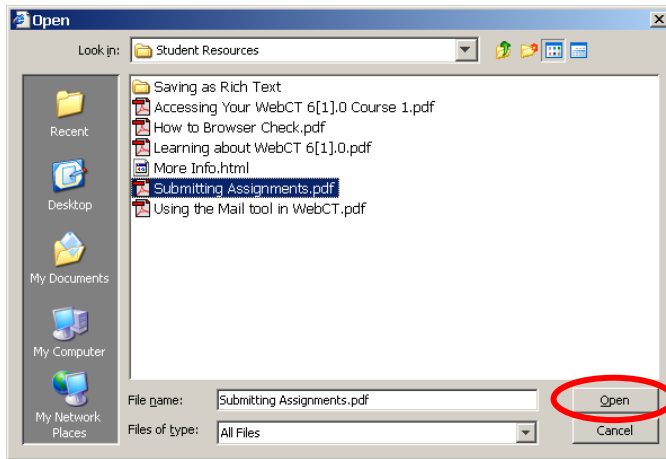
Open

Look in: Student Resources

Recent

Desktop

My Documents

My Computer

My Network Places

Saving as Rich Text
Accessing Your WebCT 6[1].0 Course 1.pdf
How to Browser Check.pdf
Learning about WebCT 6[1].0.pdf
More Info.html
Submitting Assignments.pdf
Using the Mail tool in WebCT.pdf

File name: Submitting Assignments.pdf
Files of type: All Files

Open
Cancel